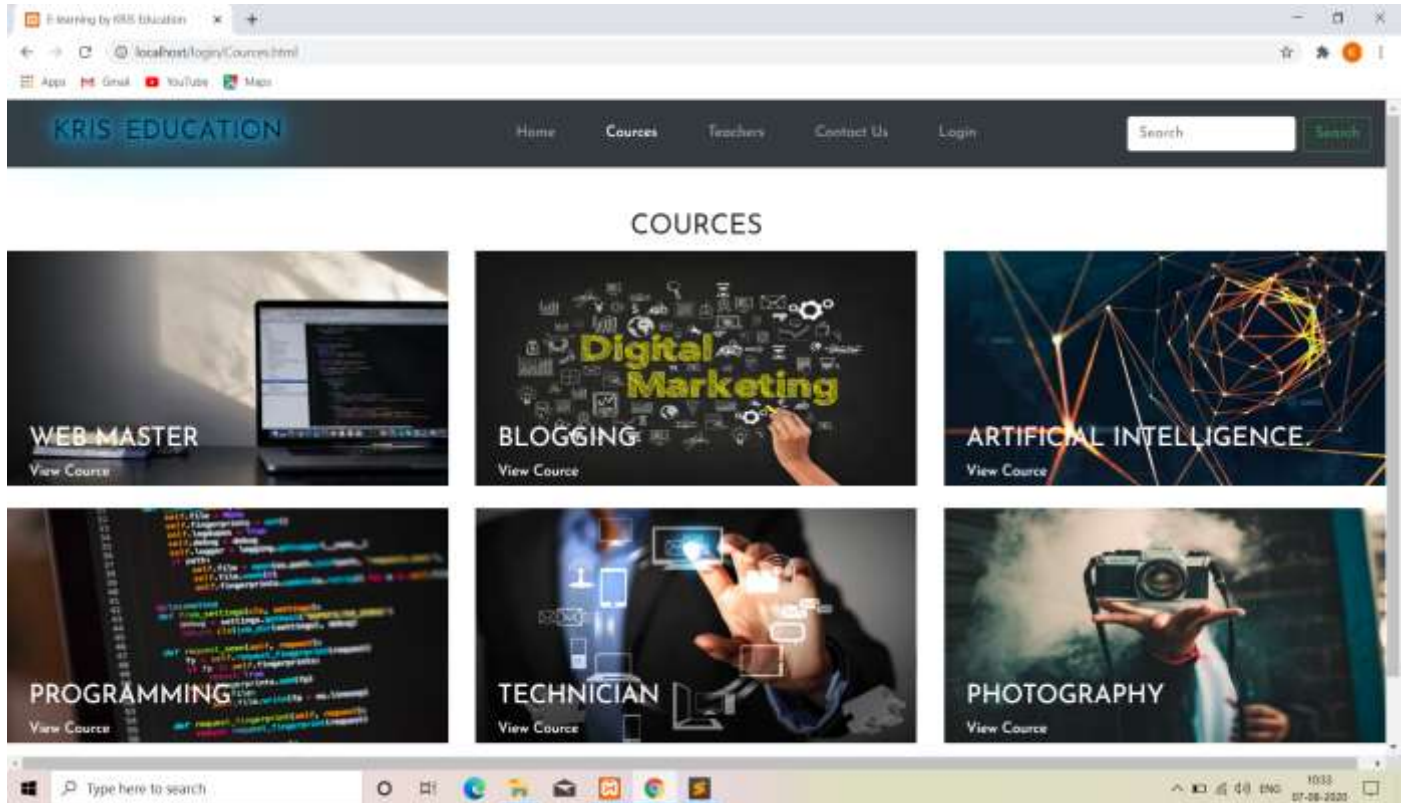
E-learning by KRIS Education

localhost/login/Cources.html

Apps Gmail YouTube Maps

KRIS EDUCATION

Home Cources Teachers Contact Us Login

Search

Search

COURCES

Digital Marketing

WEB MASTER
View Cource

BLOGGING
View Cource

ARTIFICIAL INTELLIGENCE.
View Cource

PROGRAMMING
View Cource

TECHNICIAN
View Cource

PHOTOGRAPHY
View Cource

Type here to search

ENG 10:33 07-08-2020